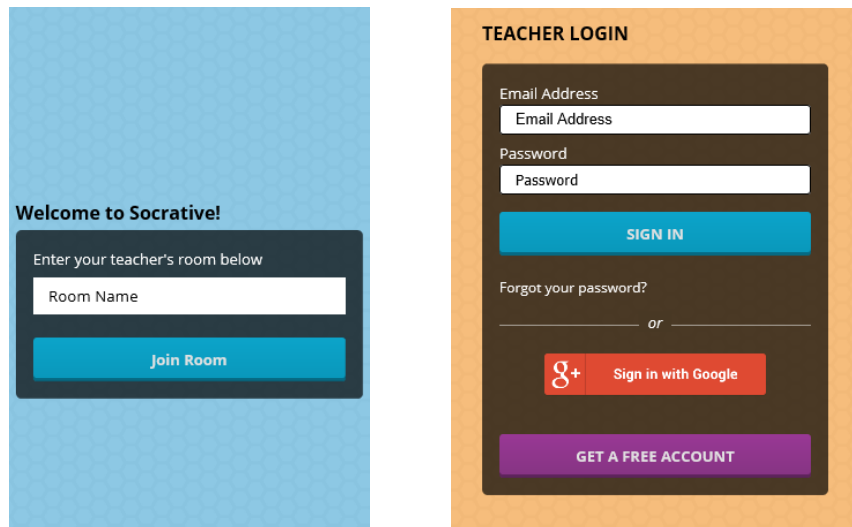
Welcome to Socrative!

Enter your teacher's room below

Room Name

Join Room

TEACHER LOGIN

Email Address

Email Address

Password

Password

SIGN IN

Forgot your password?

or

g+ Sign in with Google

GET A FREE ACCOUNT